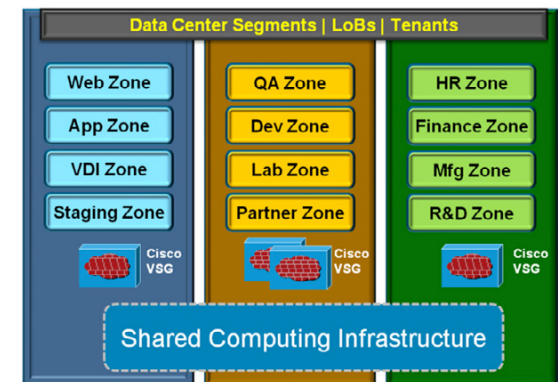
Data Center Segments | LoBs | Tenants

Web Zone
App Zone
VDI Zone
Staging Zone
Cisco VSG

QA Zone
Dev Zone
Lab Zone
Partner Zone
Cisco VSG

HR Zone
Finance Zone
Mfg Zone
R&D Zone
Cisco VSG

Shared Computing Infrastructure